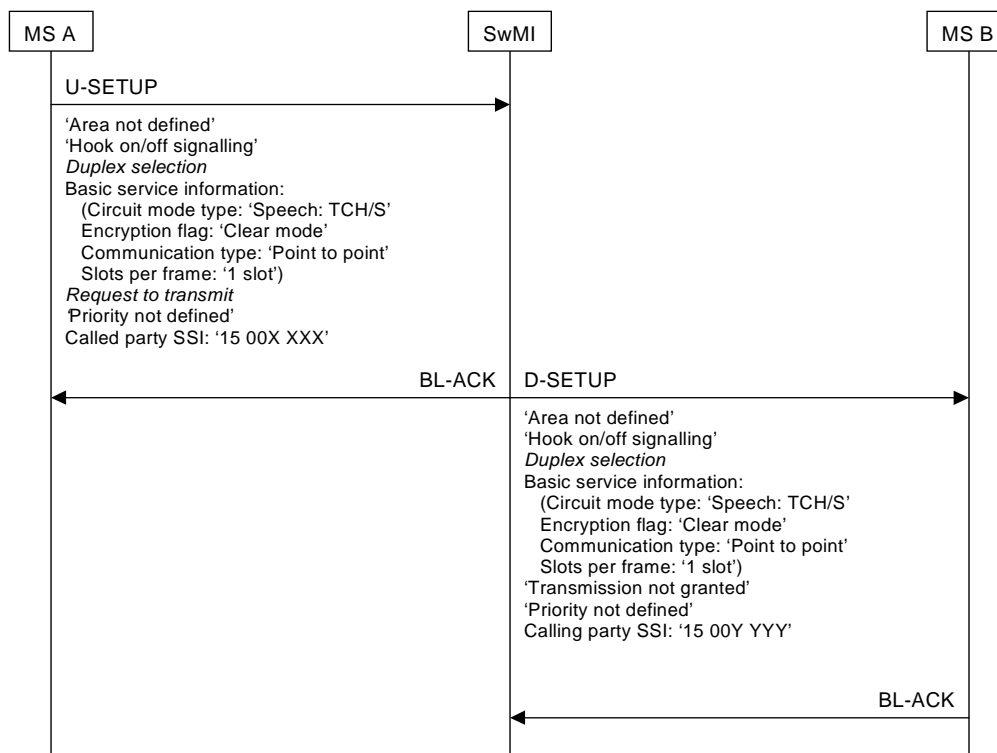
MS A

SwMI

MS B

U-SETUP

'Area not defined'
'Hook on/off signalling'
*Duplex selection*
Basic service information:
(Circuit mode type: 'Speech: TCH/S'
Encryption flag: 'Clear mode'
Communication type: 'Point to point'
Slots per frame: '1 slot')
*Request to transmit*
'Priority not defined'
Called party SSI: '15 00X XXX'

BL-ACK

D-SETUP

'Area not defined'
'Hook on/off signalling'
*Duplex selection*
Basic service information:
(Circuit mode type: 'Speech: TCH/S'
Encryption flag: 'Clear mode'
Communication type: 'Point to point'
Slots per frame: '1 slot')
'Transmission not granted'
'Priority not defined'
Calling party SSI: '15 00Y YYY'

BL-ACK